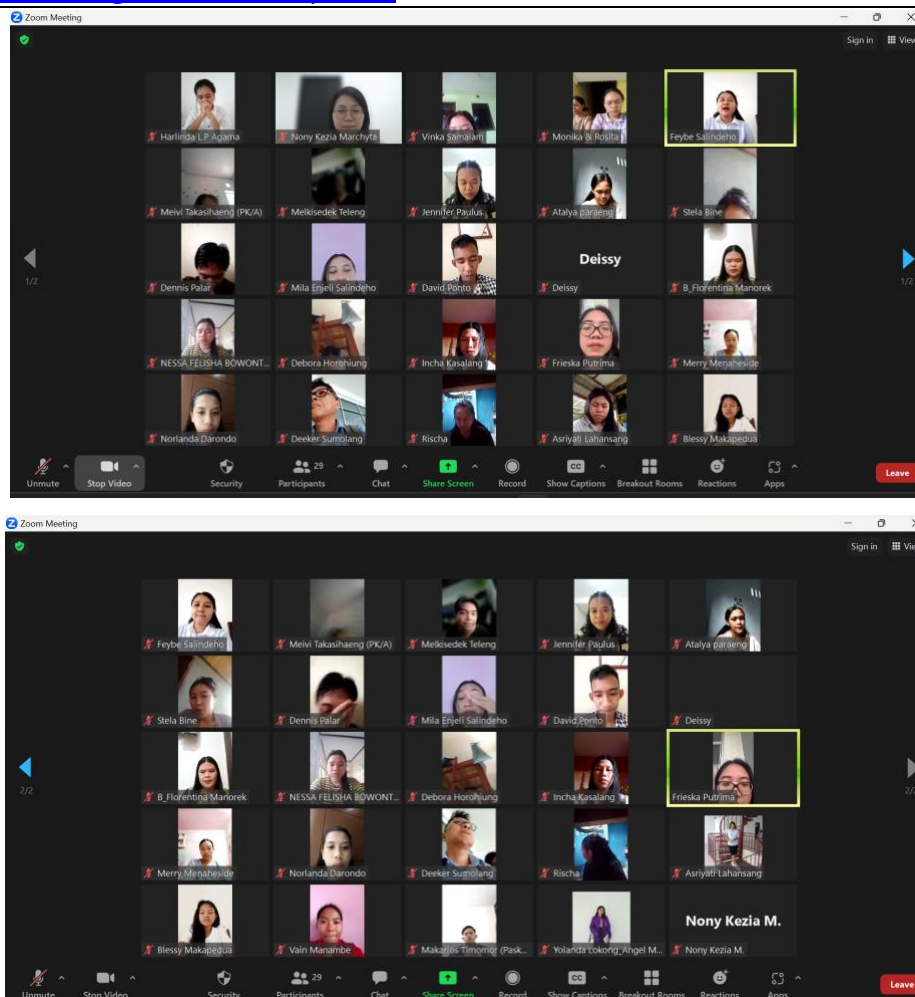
Zoom Meeting

Sign in View

Harlinda L.P Agama
Nony Kezia Marchyta
Vinka Samalam
Monika & Rosita
Feybe Salindeho
Meivi Takasihaeng (PK/A)
Melkisedek Teleng
Jennifer Paulus
Atalya paraeng
Stela Bine
Dennis Palar
Mila Enjeli Salindeho
David Ponto
Deissy
Deissy
B_Florentina Manorek
NESSA FELISHA BOWONT...
Debora Horohiung
Incha Kasalang
Frieska Putrima
Merry Menaheside
Norlanda Darondo
Deeker Sumolang
Rischa
Asriyati Lahansang
Blessy Makapedua

1/2

1/2

Unmute
Stop Video
Security
29
Participants
Chat
Share Screen
Record
Show Captions
Breakout Rooms
Reactions
Apps
Leave

Zoom Meeting

Sign in View

Feybe Salindeho
Meivi Takasihaeng (PK/A)
Melkisedek Teleng
Jennifer Paulus
Atalya paraeng
Stela Bine
Dennis Palar
Mila Enjeli Salindeho
David Ponto
Deissy
B_Florentina Manorek
NESSA FELISHA BOWONT...
Debora Horohiung
Incha Kasalang
Frieska Putrima
Merry Menaheside
Norlanda Darondo
Deeker Sumolang
Rischa
Asriyati Lahansang
Blessy Makapedua
Vain Manambe
Makarios Timomor (Pask...
Yolanda Lokong_Angel M...
Nony Kezia M.
Nony Kezia M.

2/2

Unmute
Stop Video
Security
29
Participants
Chat
Share Screen
Record
Show Captions
Breakout Rooms
Reactions
Apps
Leave